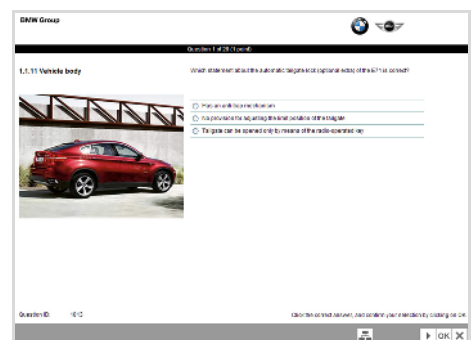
BMW Group

Question 1 of 20 (1 point)

1.1.11 Vehicle body

Which statement about the automatic tailgate lock (optional extra) of the E71 is correct?

Has an anti-trap mechanism

No provision for adjusting the limit position of the tailgate

Tailgate can be opened only by means of the radio-operated key

Question ID: 1610

Click the correct answer. Also confirm your selection by clicking on OK.

OK